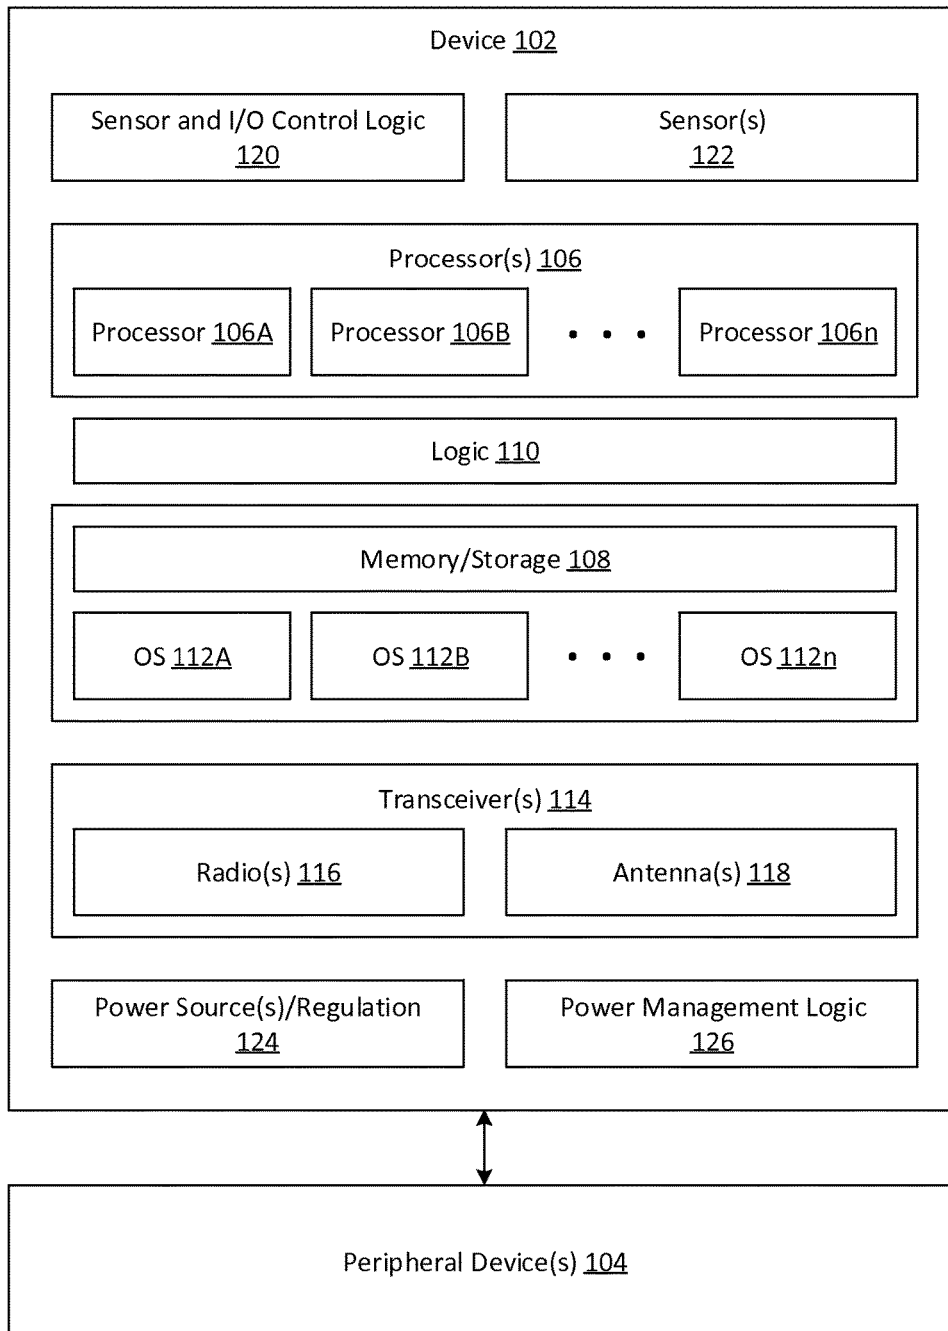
Device 102

Sensor and I/O Control Logic 120

Sensor(s) 122

Processor(s) 106

Processor 106A

Processor 106B

• • •

Processor 106n

Logic 110

Memory/Storage 108

OS 112A

OS 112B

• • •

OS 112n

Transceiver(s) 114

Radio(s) 116

Antenna(s) 118

Power Source(s)/Regulation 124

Power Management Logic 126

Peripheral Device(s) 104